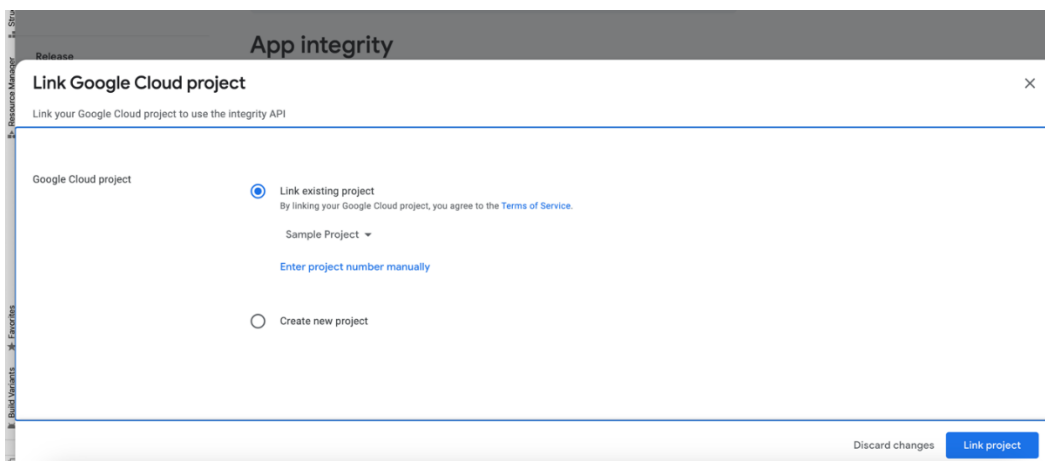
Release

App integrity

Link Google Cloud project

Link your Google Cloud project to use the integrity API

Google Cloud project

Link existing project

By linking your Google Cloud project, you agree to the Terms of Service.

Sample Project

Enter project number manually

Create new project

Discard changes

Link project

Resource Manager

Favorites

Build Variants